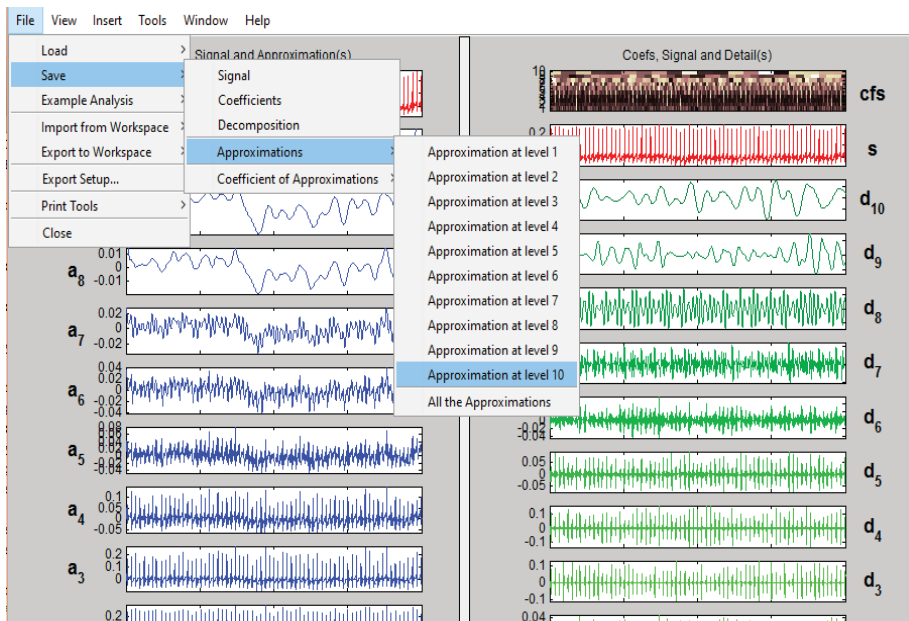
File View Insert Tools Window Help

Load
Save
Example Analysis
Import from Workspace
Export to Workspace
Export Setup...
Print Tools
Close

Signal
Coefficients
Decomposition
Approximations
Coefficient of Approximations

Approximation at level 1
Approximation at level 2
Approximation at level 3
Approximation at level 4
Approximation at level 5
Approximation at level 6
Approximation at level 7
Approximation at level 8
Approximation at level 9
Approximation at level 10
All the Approximations

Signal and Approximation(s)

$a_8$ 0.01 0 -0.01
$a_7$ 0.02 0 -0.02
$a_6$ 0.04 0.02 0 -0.02 -0.04
$a_5$ 0.08 0.06 0.04 0.02 0 -0.02 -0.04
$a_4$ 0.1 0.05 0 -0.05
$a_3$ 0.2 0.1 0
0.2

Coefs, Signal and Detail(s)

cfs
s 0.2
$d_{10}$
$d_9$
$d_8$
$d_7$
$d_6$ -0.2 -0.04
$d_5$ 0.05 0 -0.05
$d_4$ 0.1 0 -0.1
$d_3$ 0.1 0 -0.1
0.04